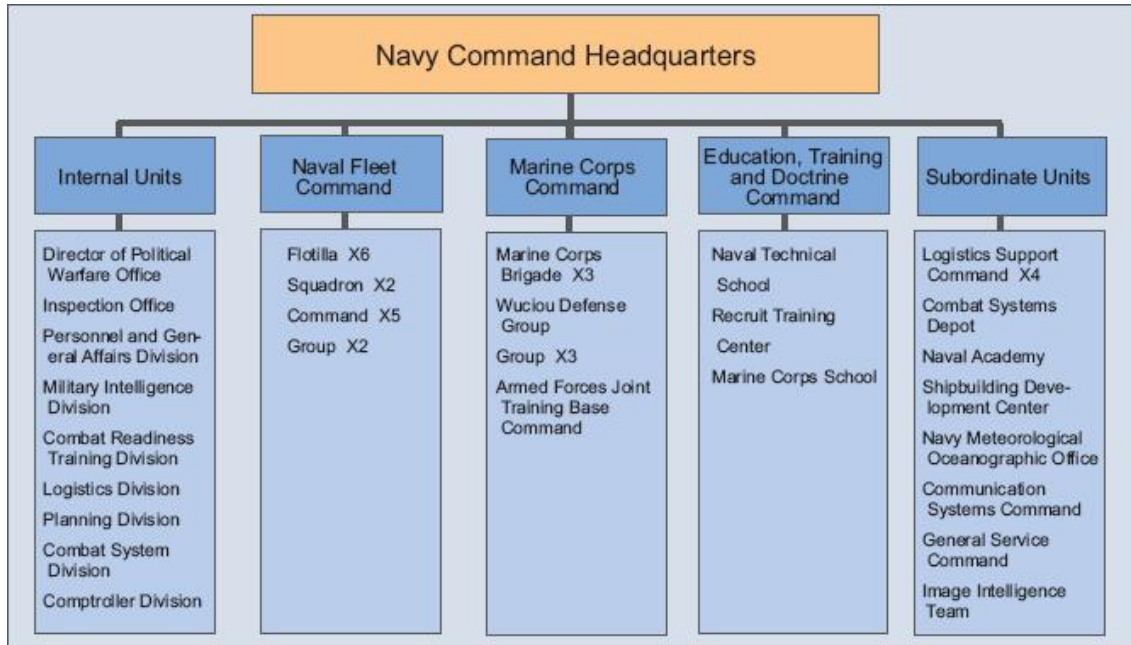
Navy Command Headquarters

Internal Units

Director of Political Warfare Office
Inspection Office
Personnel and General Affairs Division
Military Intelligence Division
Combat Readiness Training Division
Logistics Division
Planning Division
Combat System Division
Comptroller Division

Naval Fleet Command

Flotilla X6
Squadron X2
Command X5
Group X2

Marine Corps Command

Marine Corps Brigade X3
Wuciou Defense Group
Group X3
Armed Forces Joint Training Base Command

Education, Training and Doctrine Command

Naval Technical School
Recruit Training Center
Marine Corps School

Subordinate Units

Logistics Support Command X4
Combat Systems Depot
Naval Academy
Shipbuilding Development Center
Navy Meteorological Oceanographic Office
Communication Systems Command
General Service Command
Image Intelligence Team